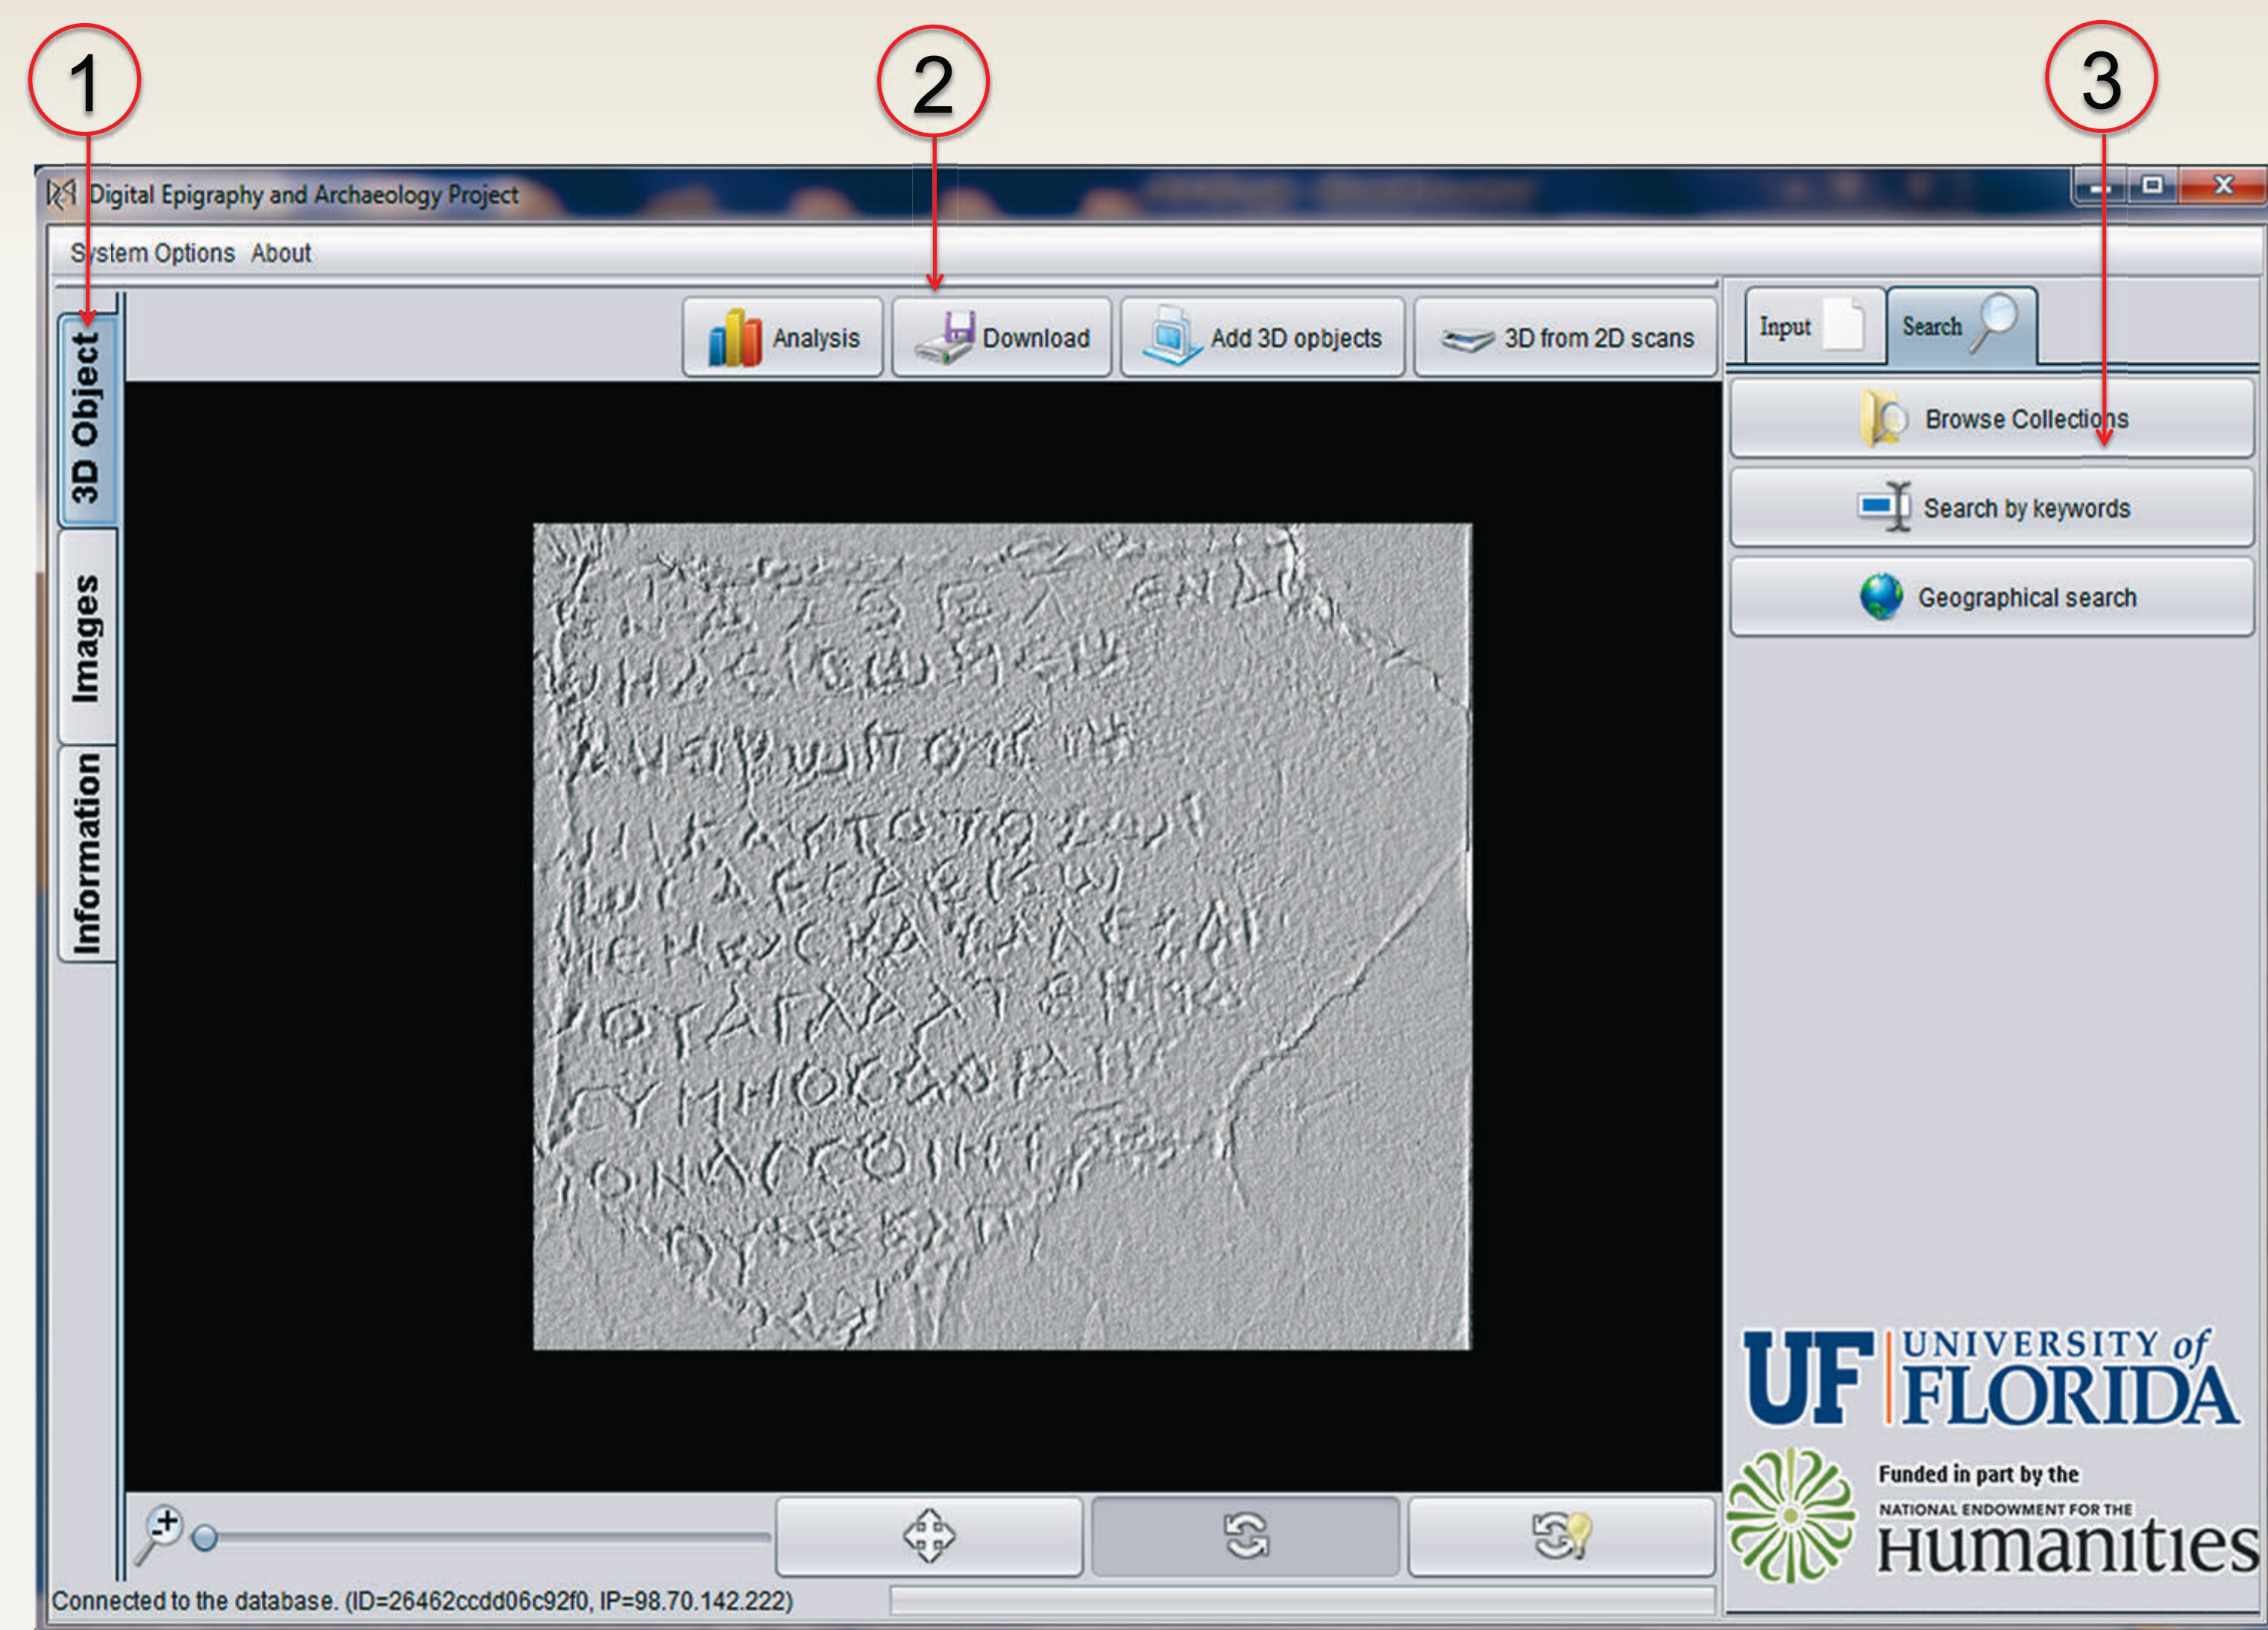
1

2

3

Digital Epigraphy and Archaeology Project

System Options About

3D Object

Images

Information

Analysis

Download

Add 3D opbjects

3D from 2D scans

Input

Search

Browse Collections

Search by keywords

Geographical search

UF UNIVERSITY of FLORIDA

Funded in part by the NATIONAL ENDOWMENT FOR THE Humanities

Connected to the database. (ID=26462ccdd06c92f0, IP=98.70.142.222)